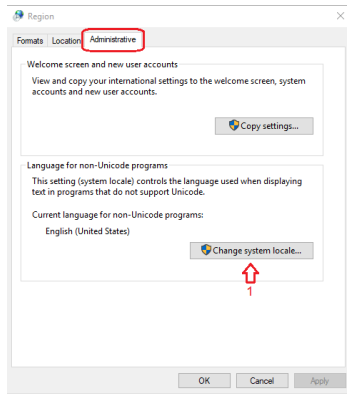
Region

Formats Location Administrative

Welcome screen and new user accounts

View and copy your international settings to the welcome screen, system accounts and new user accounts.

Copy settings...

Language for non-Unicode programs

This setting (system locale) controls the language used when displaying text in programs that do not support Unicode.

Current language for non-Unicode programs:

English (United States)

Change system locale...

1

OK Cancel Apply